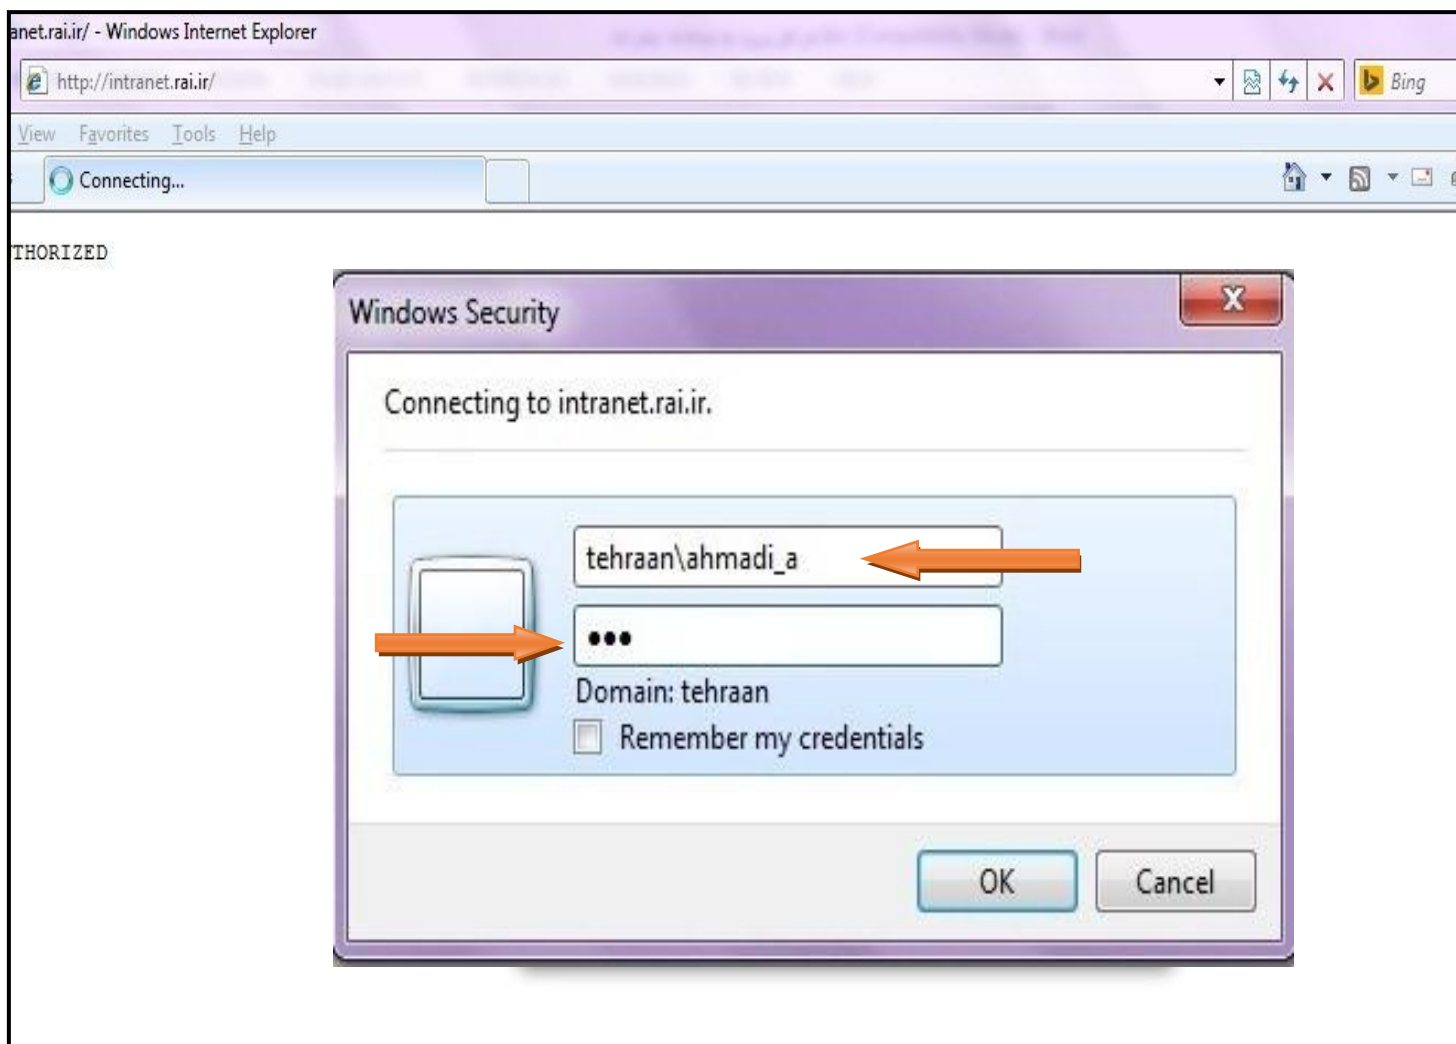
anet.rai.ir/ - Windows Internet Explorer

http://intranet.rai.ir/

Bing

View Favorites Tools Help

Connecting...

THORIZED

Windows Security

Connecting to intranet.rai.ir.

tehraan\ahmadi_a

•••

Domain: tehraan

Remember my credentials

OK

Cancel